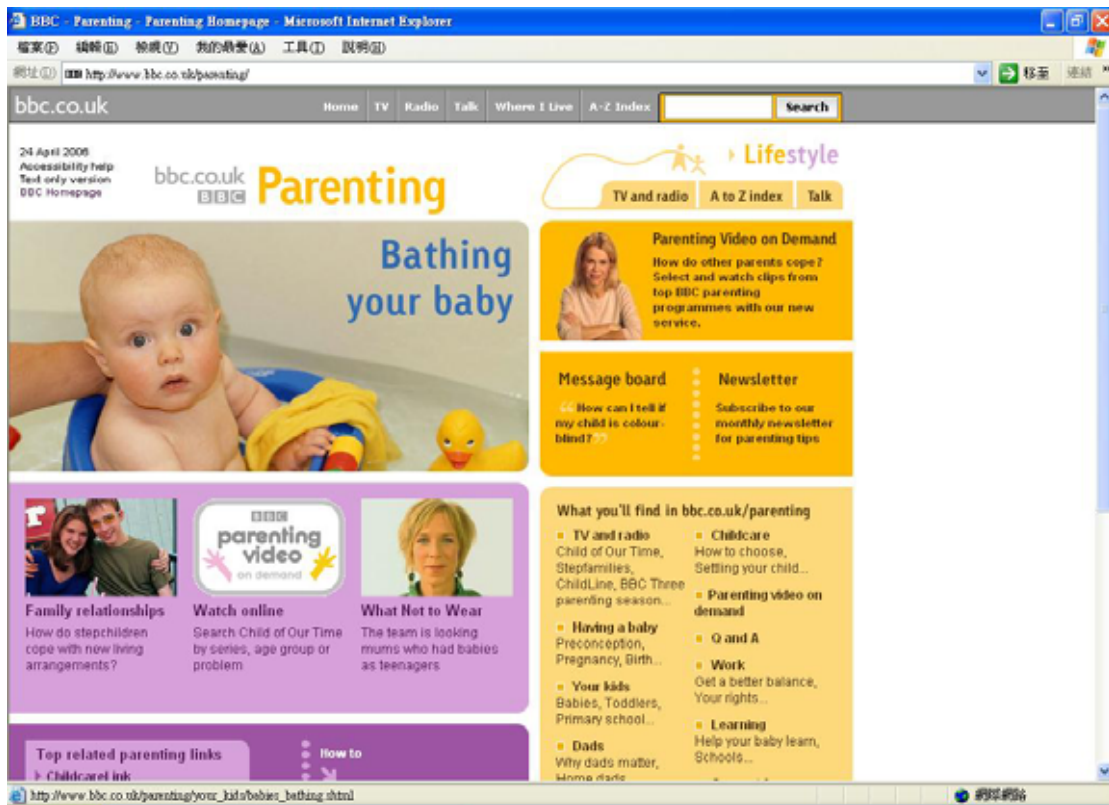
BBC - Parenting - Parenting Homepage - Microsoft Internet Explorer

檔案(F) 編輯(E) 檢視(V) 我的最愛(A) 工具(T) 說明(H)

網址(D) http://www.bbc.co.uk/parenting/

移至 連結

bbc.co.uk

Home TV Radio Talk Where I Live A-Z Index Search

24 April 2006
Accessibility help
Text only version
BBC Homepage

bbc.co.uk BBC Parenting

Lifestyle

TV and radio A to Z index Talk

Bathing your baby

Parenting Video on Demand
How do other parents cope? Select and watch clips from top BBC parenting programmes with our new service.

Message board
"How can I tell if my child is colour-blind?"

Newsletter
Subscribe to our monthly newsletter for parenting tips

BBC parenting video on demand

Family relationships
How do stepchildren cope with new living arrangements?

Watch online
Search Child of Our Time by series, age group or problem

What Not to Wear
The team is looking mums who had babies as teenagers

What you'll find in bbc.co.uk/parenting

TV and radio
Child of Our Time, Stepfamilies, ChildLine, BBC Three parenting season...

Having a baby
Preconception, Pregnancy, Birth...

Your kids
Babies, Toddlers, Primary school...

Dads
Why dads matter, Home dads...

Childcare
How to choose, Settling your child...

Parenting video on demand

Q and A

Work
Get a better balance, Your rights...

Learning
Help your baby learn, Schools...

Top related parenting links
Childcarelink

How to

http://www.bbc.co.uk/parenting/your_kids/babies_bathing.shtml

網際網路